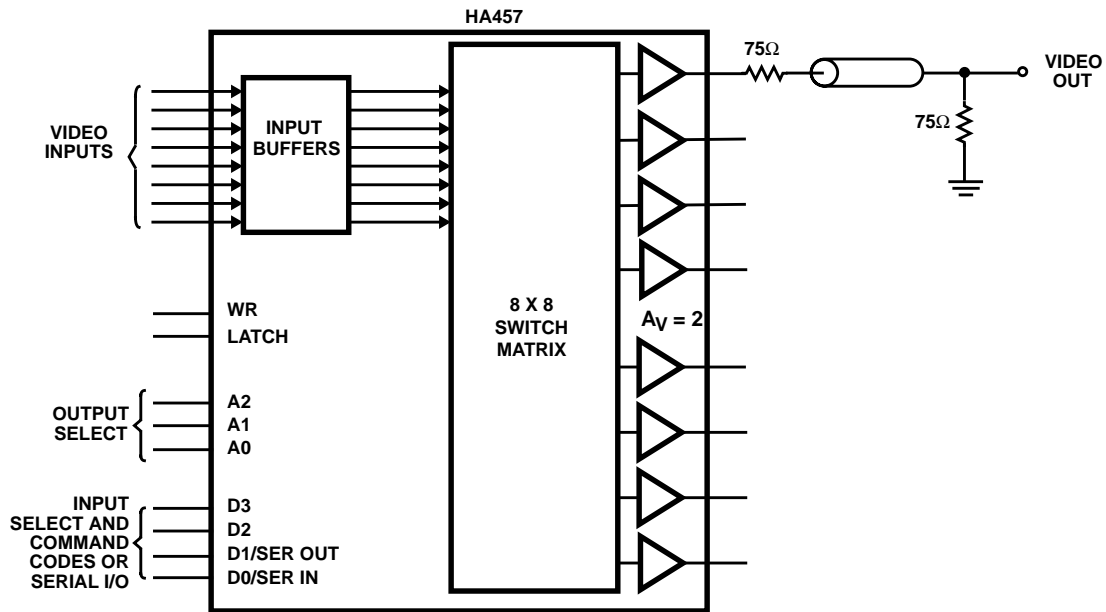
HA457

VIDEO INPUTS

INPUT BUFFERS

8 X 8 SWITCH MATRIX

$A_V = 2$

75Ω

VIDEO OUT

75Ω

WR

LATCH

OUTPUT SELECT

A2

A1

A0

INPUT SELECT AND COMMAND CODES OR SERIAL I/O

D3

D2

D1/SER OUT

D0/SER IN